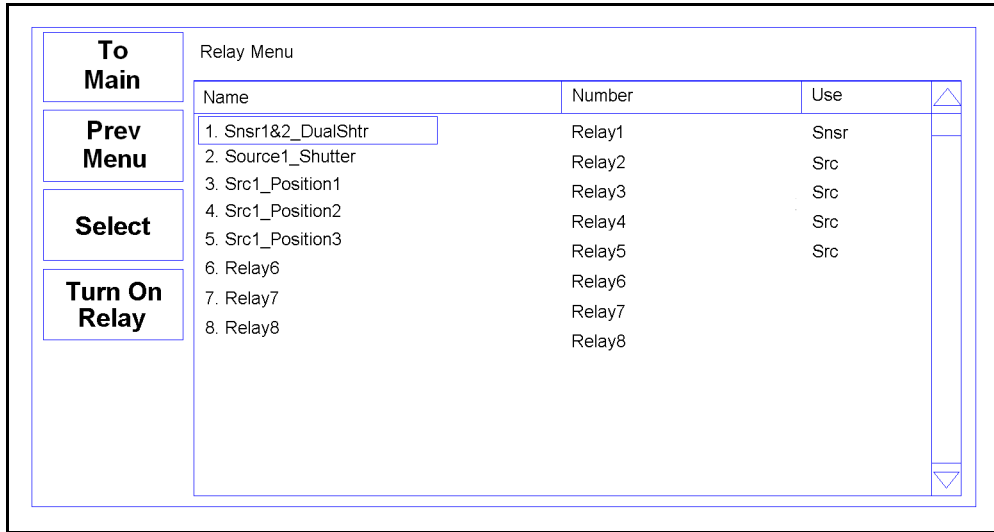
To Main

Prev Menu

Select

Turn On Relay

Relay Menu

| Name | Number | Use |
|---|---|---|
| 1. Snsr1&2_DualShtr | Relay1 | Snsr |
| 2. Source1_Shutter | Relay2 | Src |
| 3. Src1_Position1 | Relay3 | Src |
| 4. Src1_Position2 | Relay4 | Src |
| 5. Src1_Position3 | Relay5 | Src |
| 6. Relay6 | Relay6 | |
| 7. Relay7 | Relay7 | |
| 8. Relay8 | Relay8 | |